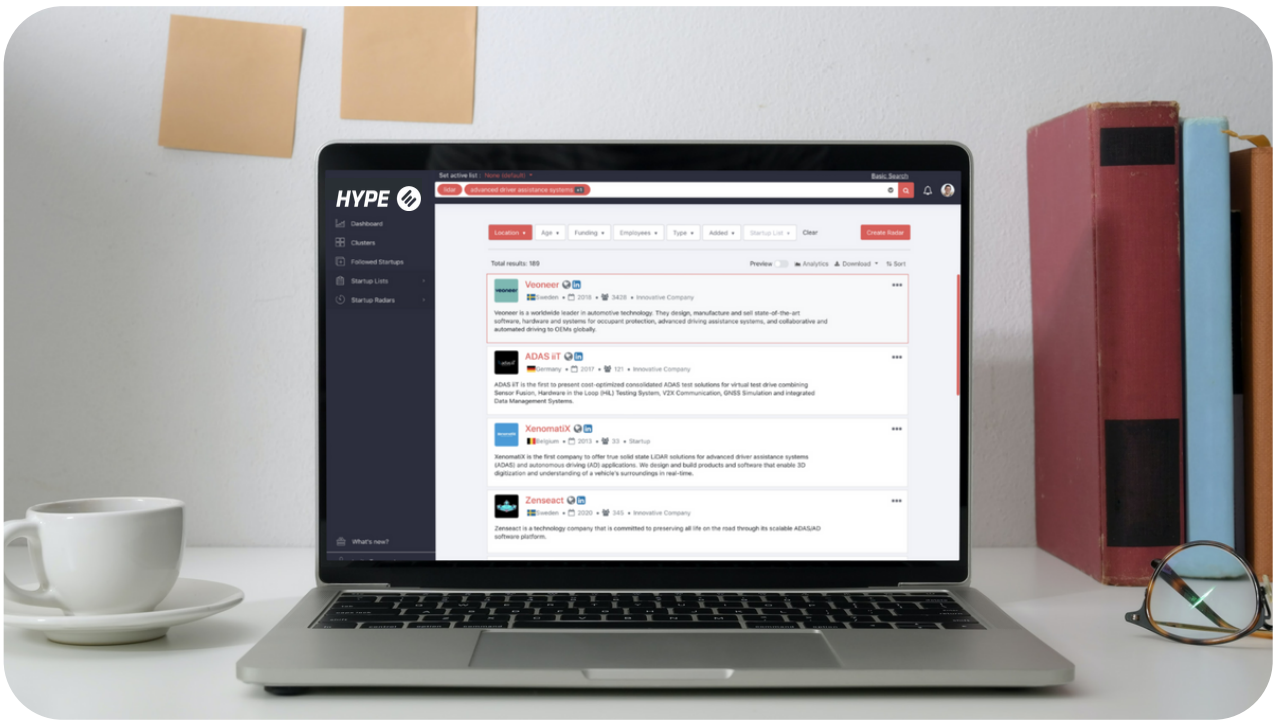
Set active list: Home (default)

Basic Search

lidar advanced driver assistance systems

HYPE

Dashboard
Clusters
Followed Startups
Startup Lists
Startup Radars

Location Age Funding Employees Type Added Startup List Clear

Create Radar

Total results: 189

Preview Analytics Download Sort

Veoneer
Sweden 2018 3428 Innovative Company
Veoneer is a worldwide leader in automotive technology. They design, manufacture and sell state-of-the-art software, hardware and systems for occupant protection, advanced driving assistance systems, and collaborative and automated driving to OEMs globally.

ADAS iiT
Germany 2017 121 Innovative Company
ADAS iiT is the first to present cost-optimized consolidated ADAS test solutions for virtual test drive combining Sensor Fusion, Hardware in the Loop (HiL) Testing System, V2X Communication, GNSS Simulation and Integrated Data Management Systems.

XenomatiX
Belgium 2013 33 Startup
XenomatiX is the first company to offer true solid state LiDAR solutions for advanced driver assistance systems (ADAS) and autonomous driving (AD) applications. We design and build products and software that enable 3D digitization and understanding of a vehicle's surroundings in real-time.

Zenseact
Sweden 2020 345 Innovative Company
Zenseact is a technology company that is committed to preserving all life on the road through its scalable ADAS/AD software platform.

What's new?